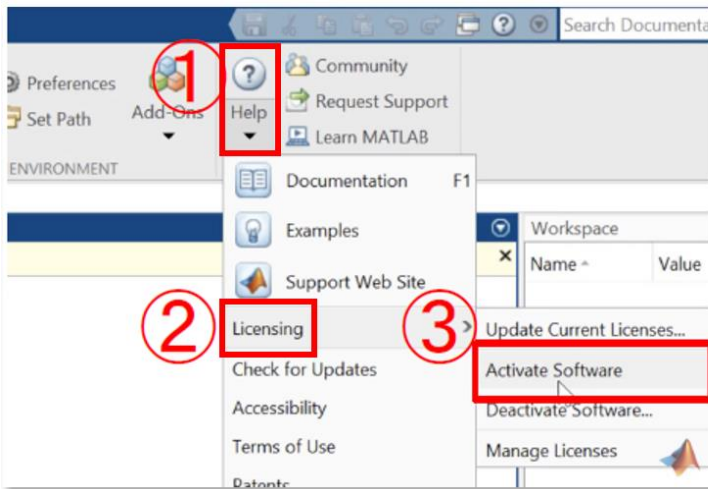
Search Documenta

Preferences

Set Path

Add-Ons

1

Help

Community

Request Support

Learn MATLAB

ENVIRONMENT

Documentation F1

Examples

Support Web Site

Workspace

Name

Value

2

Licensing

3

Update Current Licenses...

Activate Software

Deactivate Software...

Manage Licenses

Check for Updates

Accessibility

Terms of Use

Patents